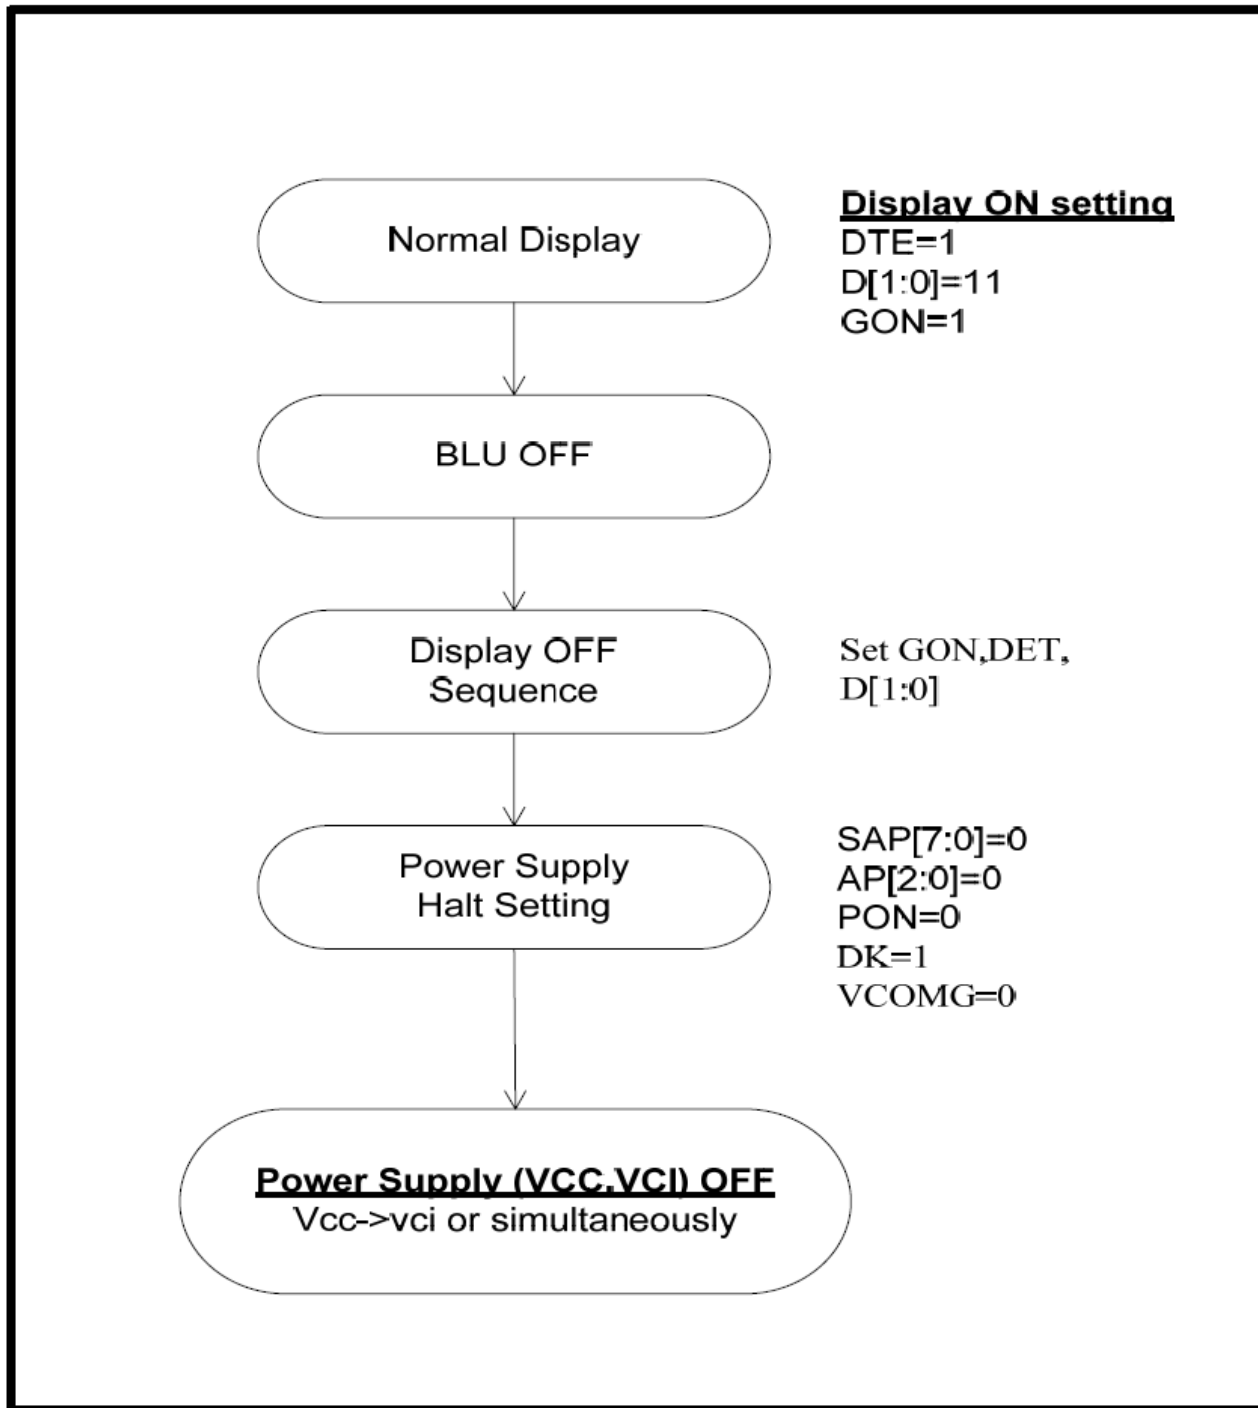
Normal Display

Display ON setting
DTE=1
D[1:0]=11
GON=1

BLU OFF

Display OFF Sequence

Set GON,DET, D[1:0]

Power Supply Halt Setting

SAP[7:0]=0
AP[2:0]=0
PON=0
DK=1
VCOMG=0

Power Supply (VCC,VCI) OFF
Vcc->vci or simultaneously